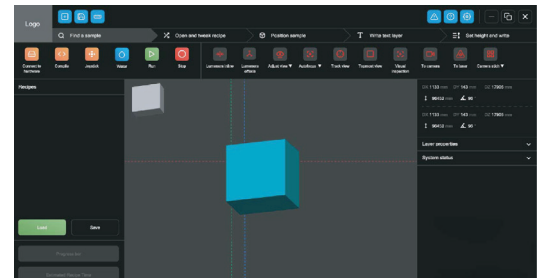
Logo

Find a sample

Open and tweak recipe

Position sample

Write text layer

Set height and write

Connect to hardware

Consulto

Joystick

Value

Run

Stop

Luminaire Writer

Luminaire effects

Adjust view ▼

Autofocus ▼

Track view

Topscan view

Visual inspection

To camera

To laser

Camera stitch ▼

Recipes

Load

Save

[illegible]

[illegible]

1130 mm

143 mm

17900 mm

90

1130 mm

143 mm

17900 mm

90

Layer properties

System status